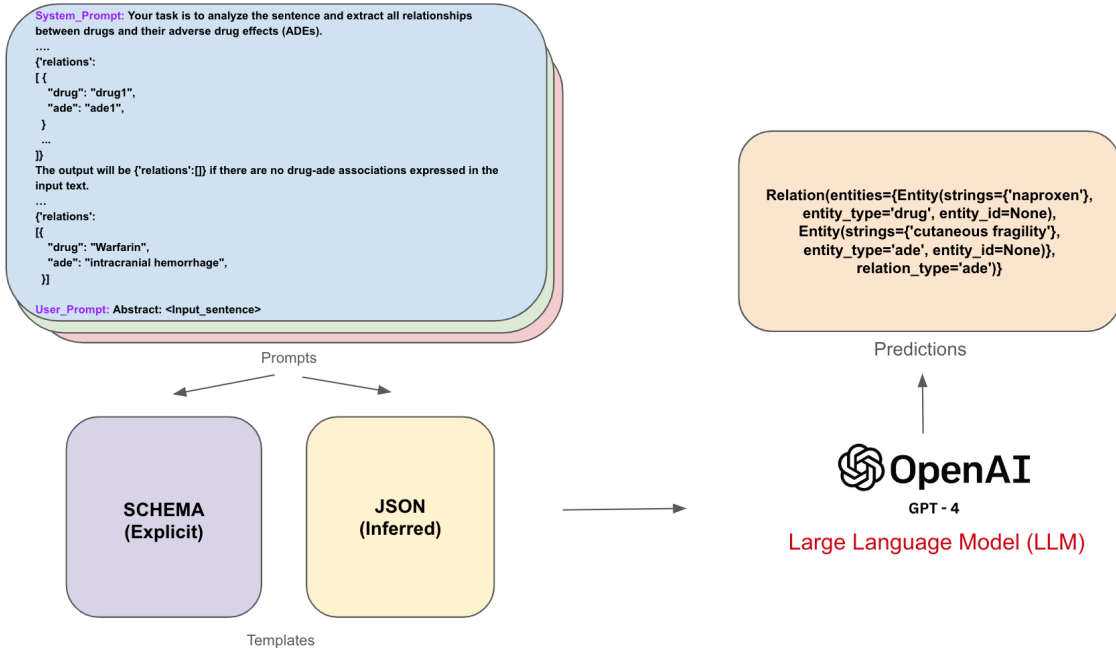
System_Prompt: Your task is to analyze the sentence and extract all relationships between drugs and their adverse drug effects (ADEs).
....
{'relations':
[ {
"drug": "drug1",
"ade": "ade1",
}
...
]}
The output will be {'relations':[]} if there are no drug-ade associations expressed in the input text.
...
{'relations':
[{
"drug": "Warfarin",
"ade": "intracranial hemorrhage",
}]

User_Prompt: Abstract: <Input_sentence>

Prompts

SCHEMA (Explicit)

JSON (Inferred)

Templates

Relation(entities={Entity(strings={'naproxen'}, entity_type='drug', entity_id=None), Entity(strings={'cutaneous fragility'}, entity_type='ade', entity_id=None)}, relation_type='ade')}

Predictions

OpenAI

GPT - 4

Large Language Model (LLM)